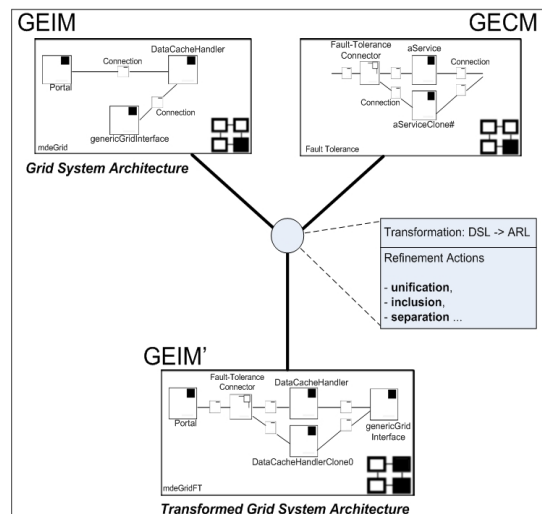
GEIM

GECM

DataCacheHandler

Connection

Portal

Connection

genericGridInterface

mdeGrid

Grid System Architecture

Fault-Tolerance Connector

aService

Connection

Connection

aServiceClone#

Fault Tolerance

Transformation: DSL -> ARL

Refinement Actions

- **unification**,
- **inclusion**,
- **separation** ...

GEIM'

Fault-Tolerance Connector

DataCacheHandler

Portal

genericGrid Interface

DataCacheHandlerClone0

mdeGridFT

Transformed Grid System Architecture